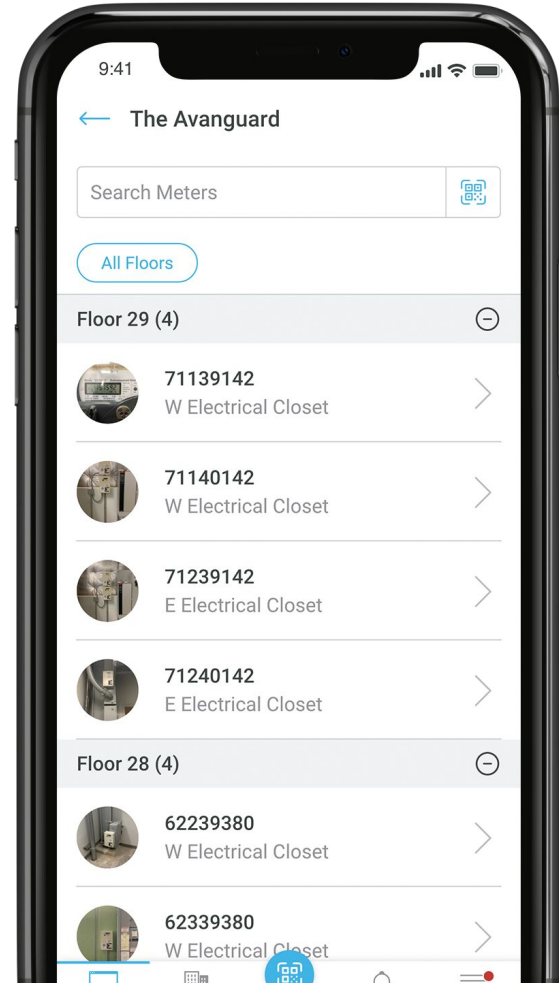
9:41

The Avanguard

Search Meters

All Floors

Floor 29 (4)

71139142
W Electrical Closet

71140142
W Electrical Closet

71239142
E Electrical Closet

71240142
E Electrical Closet

Floor 28 (4)

62239380
W Electrical Closet

62339380
W Electrical Closet